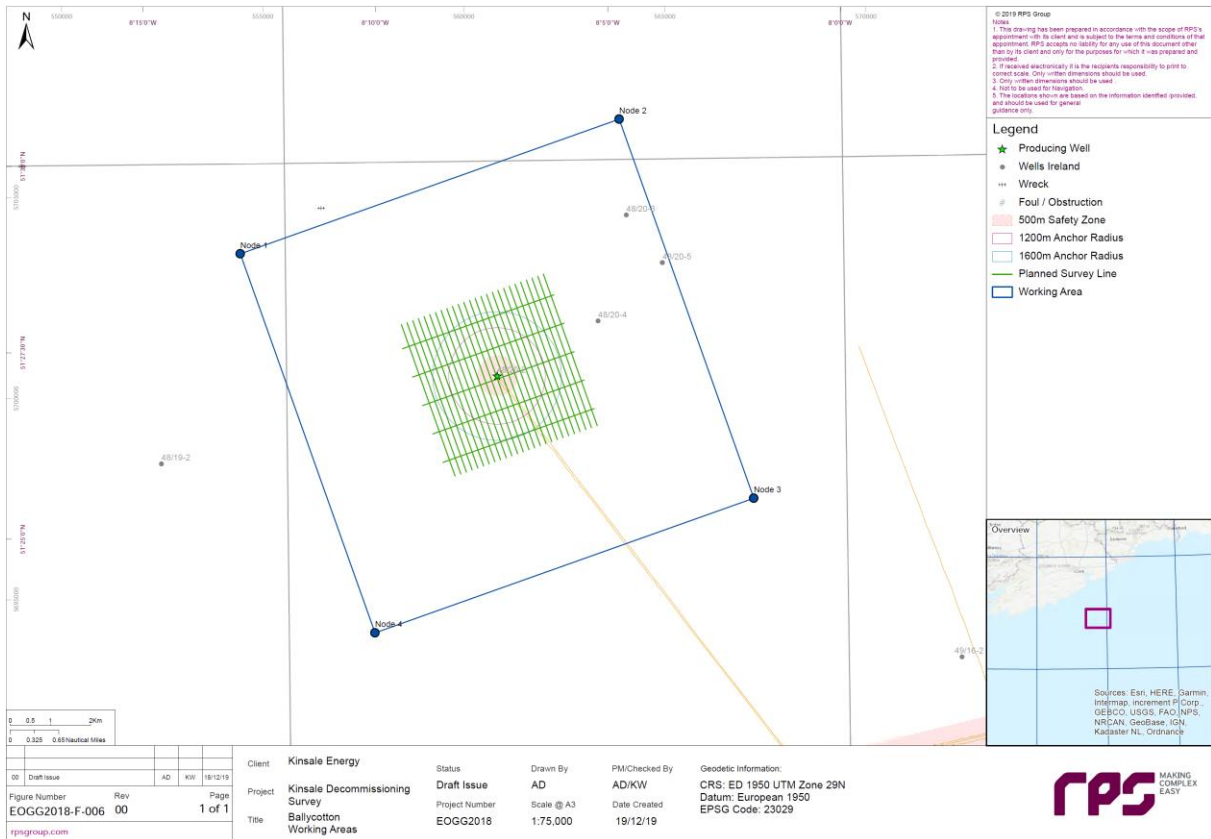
N

550000 8°15'0"W 555000 8°10'0"W 560000 8°5'0"W 565000 8°0'0"W 570000

51°30'0"N
5705000
51°27'30"N
5700000
51°25'0"N
5695000

Node 1
Node 2
Node 3
Node 4
48/20-3
48/20-5
48/20-4
48/19-2
49/16-2

© 2019 RPS Group
Notes
1. This drawing has been prepared in accordance with the scope of RPS's appointment with its client and is subject to the terms and conditions of that appointment. RPS accepts no liability for any use of this document other than by its client and only for the purposes for which it was prepared and provided.
2. If received electronically it is the recipients responsibility to print to correct scale. Only written dimensions should be used.
3. Only written dimensions should be used.
4. Not to be used for Navigation.
5. The locations shown are based on the information identified /provided, and should be used for general guidance only.

Legend
Producing Well
Wells Ireland
Wreck
Foul / Obstruction
500m Safety Zone
1200m Anchor Radius
1600m Anchor Radius
Planned Survey Line
Working Area

Overview

Sources: Esri, HERE, Garmin, Intermap, increment P Corp., GEBCO, USGS, FAO, NPS, NRCAN, GeoBase, IGN, Kadaster NL, Ordnance

0 0.5 1 2Km
0 0.325 0.65Nautical Miles

| 00 | Draft Issue | AD | KW | 18/12/19 |
|---|---|---|---|---|

Figure Number Rev Page
EOGG2018-F-006 00 1 of 1
rpsgroup.com

Client Kinsale Energy
Project Kinsale Decommissioning Survey
Title Ballycotton Working Areas

Status Draft Issue
Drawn By AD
PM/Checked By AD/KW
Project Number EOGG2018
Scale @ A3 1:75,000
Date Created 19/12/19

Geodetic Information:
CRS: ED 1950 UTM Zone 29N
Datum: European 1950
EPSG Code: 23029

rps MAKING COMPLEX EASY